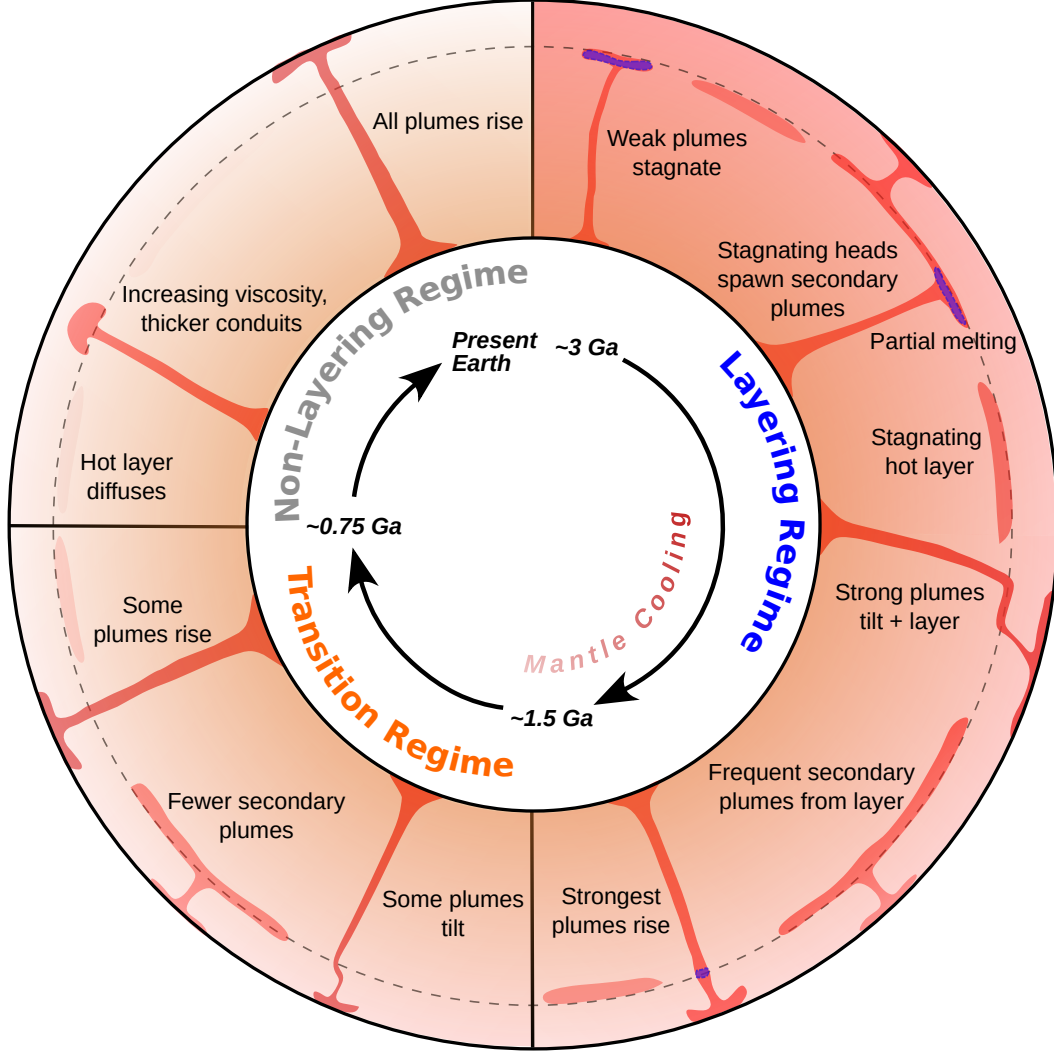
Non-Layering Regime

All plumes rise

Increasing viscosity, thicker conduits

Hot layer diffuses

Layering Regime

Weak plumes stagnate

Stagnating heads spawn secondary plumes

Partial melting

Stagnating hot layer

Strong plumes tilt + layer

Frequent secondary plumes from layer

Strongest plumes rise

Transition Regime

Some plumes rise

Fewer secondary plumes

Some plumes tilt

Present Earth

~3 Ga

~0.75 Ga

Mantle Cooling

~1.5 Ga